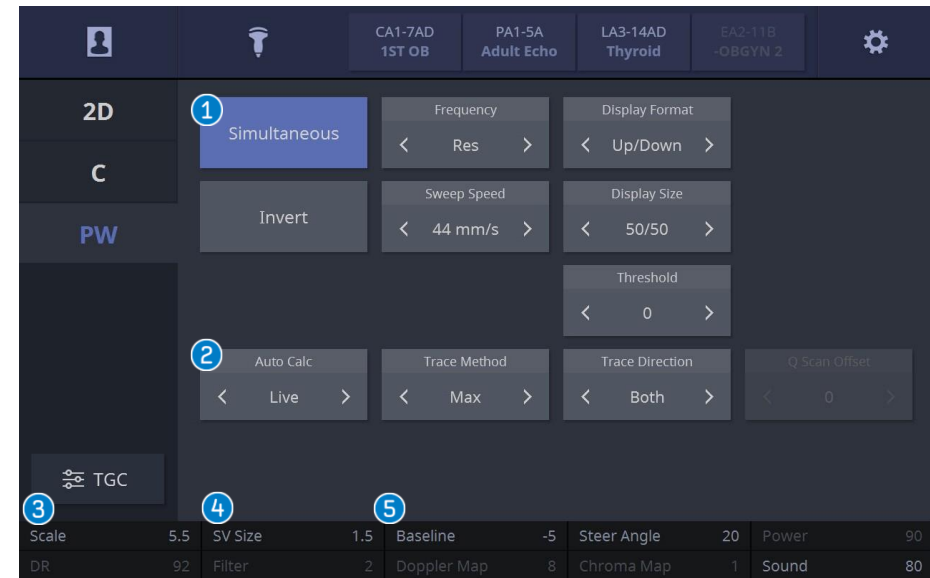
CA1-7AD
1ST OB

PA1-5A
Adult Echo

LA3-14AD
Thyroid

EA2-11B
-OBGYN 2

2D

C

PW

1

Simultaneous

Frequency
‹ Res ›

Display Format
‹ Up/Down ›

Invert

Sweep Speed
‹ 44 mm/s ›

Display Size
‹ 50/50 ›

Threshold
‹ 0 ›

2

Auto Calc
‹ Live ›

Trace Method
‹ Max ›

Trace Direction
‹ Both ›

Q Scan Offset
‹ 0 ›

TGC

3

4

5

| Scale | 5.5 | SV Size | 1.5 | Baseline | -5 | Steer Angle | 20 | Power | 90 |
|---|---|---|---|---|---|---|---|---|---|
| DR | 92 | Filter | 2 | Doppler Map | 8 | Chroma Map | 1 | Sound | 80 |